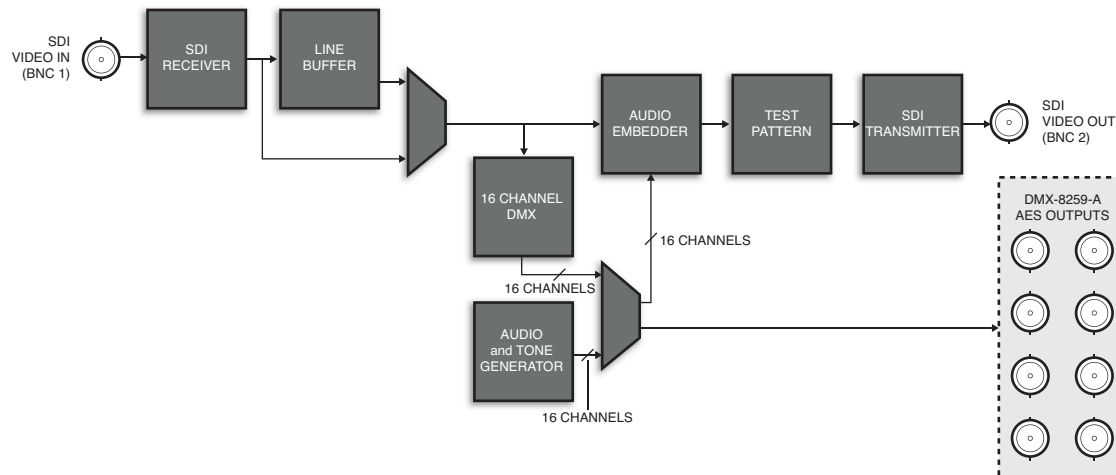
SDI VIDEO IN (BNC 1)

SDI RECEIVER

LINE BUFFER

AUDIO EMBEDDER

TEST PATTERN

SDI TRANSMITTER

SDI VIDEO OUT (BNC 2)

16 CHANNEL DMX

16 CHANNELS

16 CHANNELS

AUDIO and TONE GENERATOR

16 CHANNELS

DMX-8259-A AES OUTPUTS